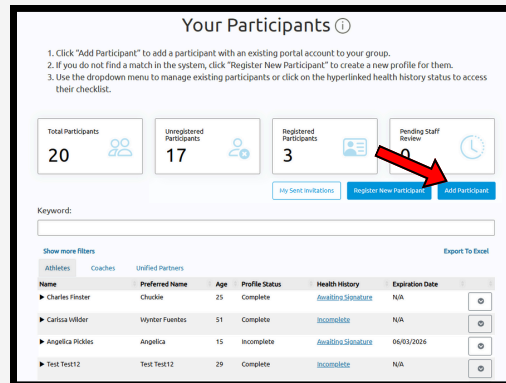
Your Participants ⓘ

1. Click "Add Participant" to add a participant with an existing portal account to your group.
2. If you do not find a match in the system, click "Register New Participant" to create a new profile for them.
3. Use the dropdown menu to manage existing participants or click on the hyperlinked health history status to access their checklist.

Total Participants
20

Unregistered Participants
17

Registered Participants
3

Pending Staff Review
0

My Sent Invitations | Register New Participant | Add Participant

Keyword:

Show more filters

Export To Excel

Athletes | Coaches | Unified Partners

| Name | Preferred Name | Age | Profile Status | Health History | Expiration Date |
|---|---|---|---|---|---|
| ▶ Charles Finster | Chuckie | 25 | Complete | Awaiting Signature | N/A |
| ▶ Carissa Wilder | Wynter Fuentes | 51 | Complete | Incomplete | N/A |
| ▶ Angelica Pickles | Angelica | 15 | Incomplete | Awaiting Signature | 06/03/2026 |
| ▶ Test Test12 | Test Test12 | 29 | Complete | Incomplete | N/A |